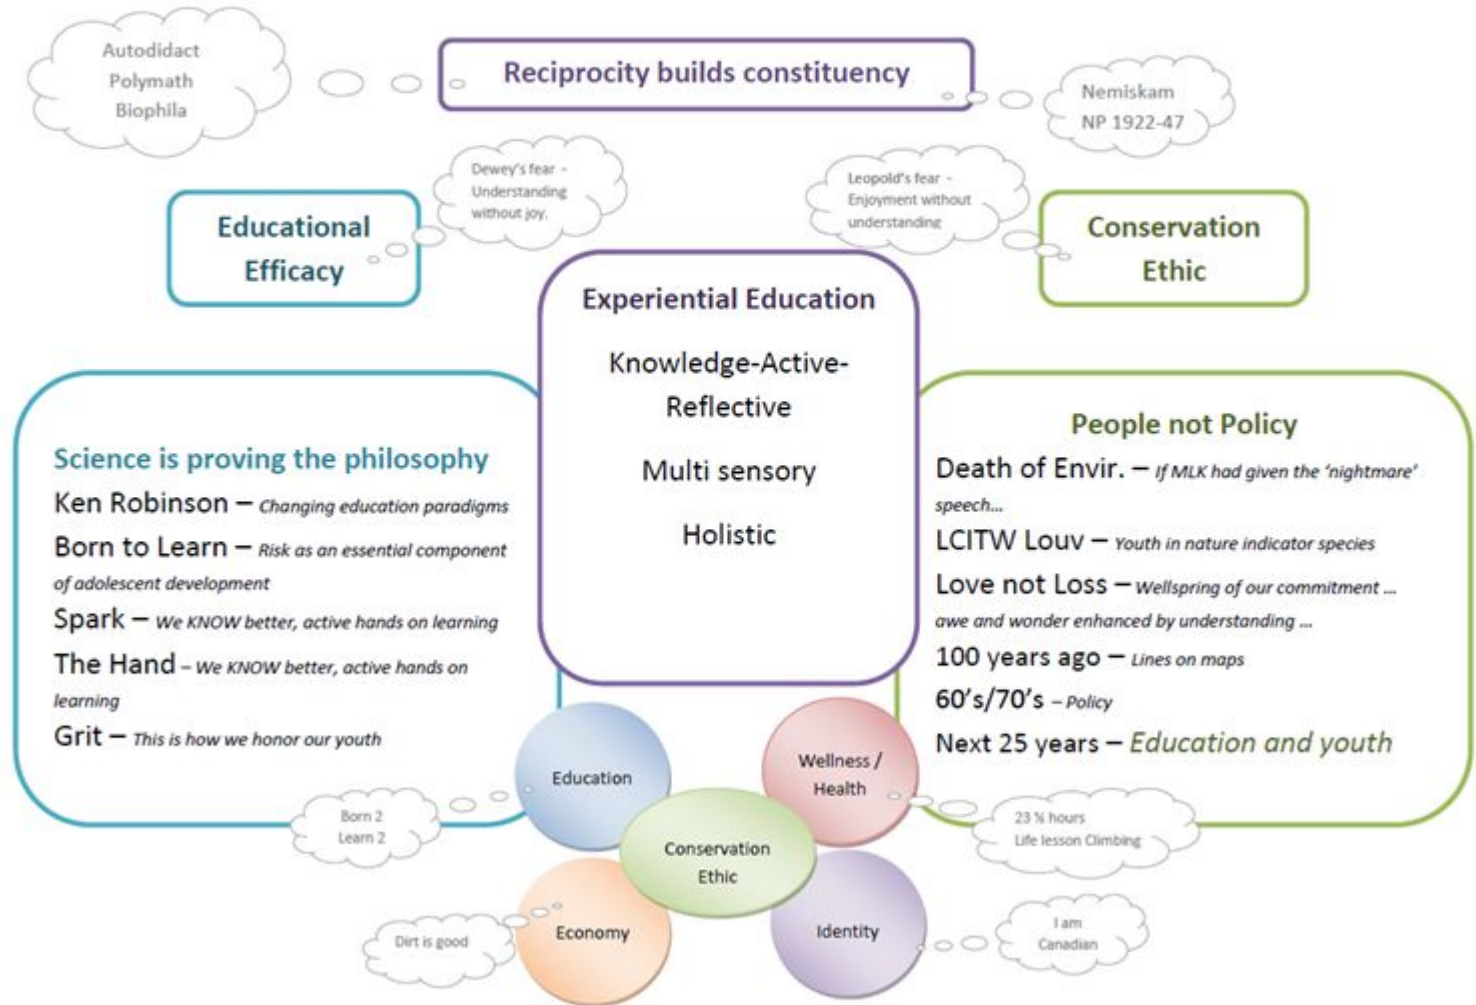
Autodidact
Polymath
Biophila

Reciprocity builds constituency

Nemiskam
NP 1922-47

Dewey's fear - Understanding without joy.

Educational Efficacy

Leopold's fear - Enjoyment without understanding

Conservation Ethic

Experiential Education

Knowledge-Active-Reflective

Multi sensory

Holistic

Science is proving the philosophy

Ken Robinson – Changing education paradigms

Born to Learn – Risk as an essential component of adolescent development

Spark – We KNOW better, active hands on learning

The Hand – We KNOW better, active hands on learning

Grit – This is how we honor our youth

People not Policy

Death of Envir. – If MLK had given the 'nightmare' speech...

LCITW Louv – Youth in nature indicator species

Love not Loss – Wellspring of our commitment ... awe and wonder enhanced by understanding ...

100 years ago – Lines on maps

60's/70's – Policy

Next 25 years – Education and youth

Education

Wellness / Health

Conservation Ethic

Economy

Identity

Born 2 Learn 2

23 ½ hours Life lesson Climbing

Dirt is good

I am Canadian